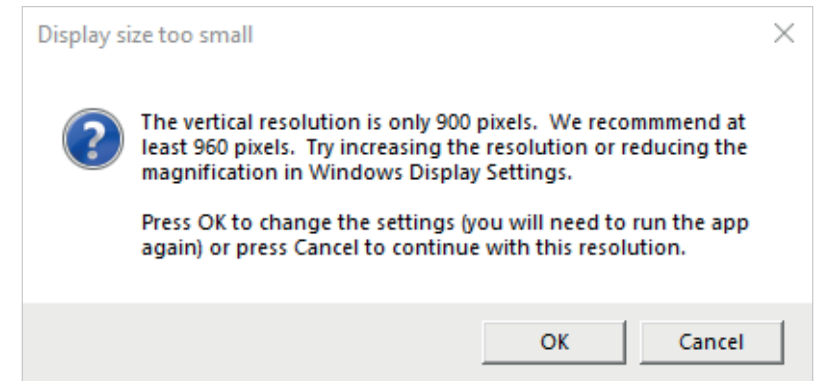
Display size too small

The vertical resolution is only 900 pixels.  We recommmend at least 960 pixels.  Try increasing the resolution or reducing the magnification in Windows Display Settings.

Press OK to change the settings (you will need to run the app again) or press Cancel to continue with this resolution.

OK

Cancel